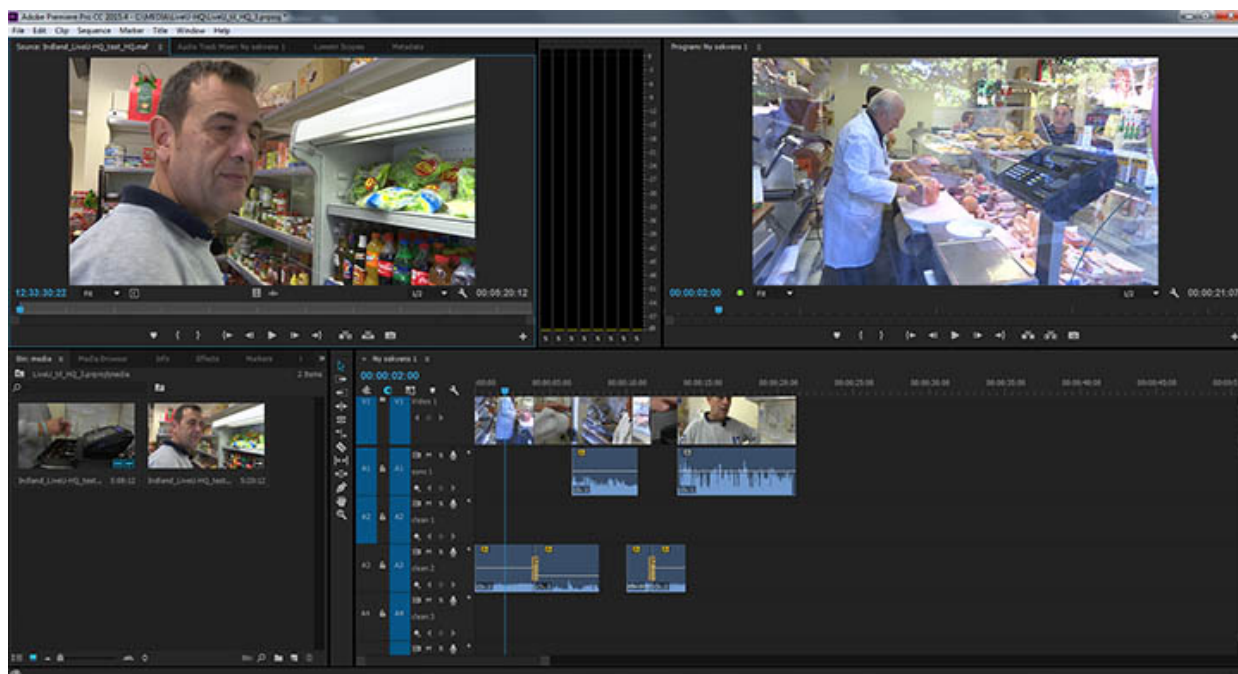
Adobe Premiere Pro CC 2015.4 - C:\MEDIA\LiveU HQ\LiveU_HQ_3.prproj

File Edit Clip Sequence Marker Title Window Help

Source: Indland_LiveU-HQ_test_HQ.mxf   Audio Track Mixer: Ny sekvens 1   Lumetri Scopes   Metadata

Program: Ny sekvens 1

12:33:30:22   Fit   1/2   00:05:20:12

00:00:02:00   Fit   1/2   00:00:21:07

Bin: media   Media Browser   Info   Effects   Markers

LiveU_H_HQ_3.prproj\media   2 Items

Indland_LiveU-HQ_test... 5:08:12   Indland_LiveU-HQ_test... 5:20:12

Ny sekvens 1

00:00:02:00

:00:00   00:00:05:00   00:00:10:00   00:00:15:00   00:00:20:00   00:00:25:00   00:00:30:00   00:00:35:00   00:00:40:00   00:00:45:00

V1   V1   Video 1

A1   A1   sync 1

A2   A2   clean 1

A3   A3   clean 2

A4   A4   clean 3